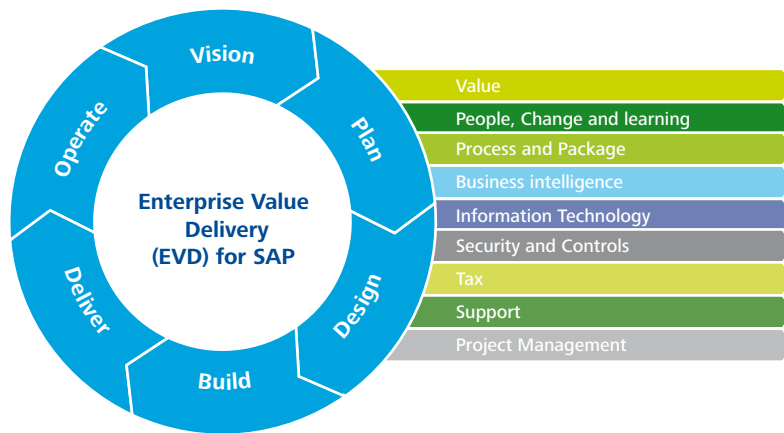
Vision
Plan
Design
Build
Deliver
Operate

Enterprise Value Delivery (EVD) for SAP

Value
People, Change and learning
Process and Package
Business intelligence
Information Technology
Security and Controls
Tax
Support
Project Management